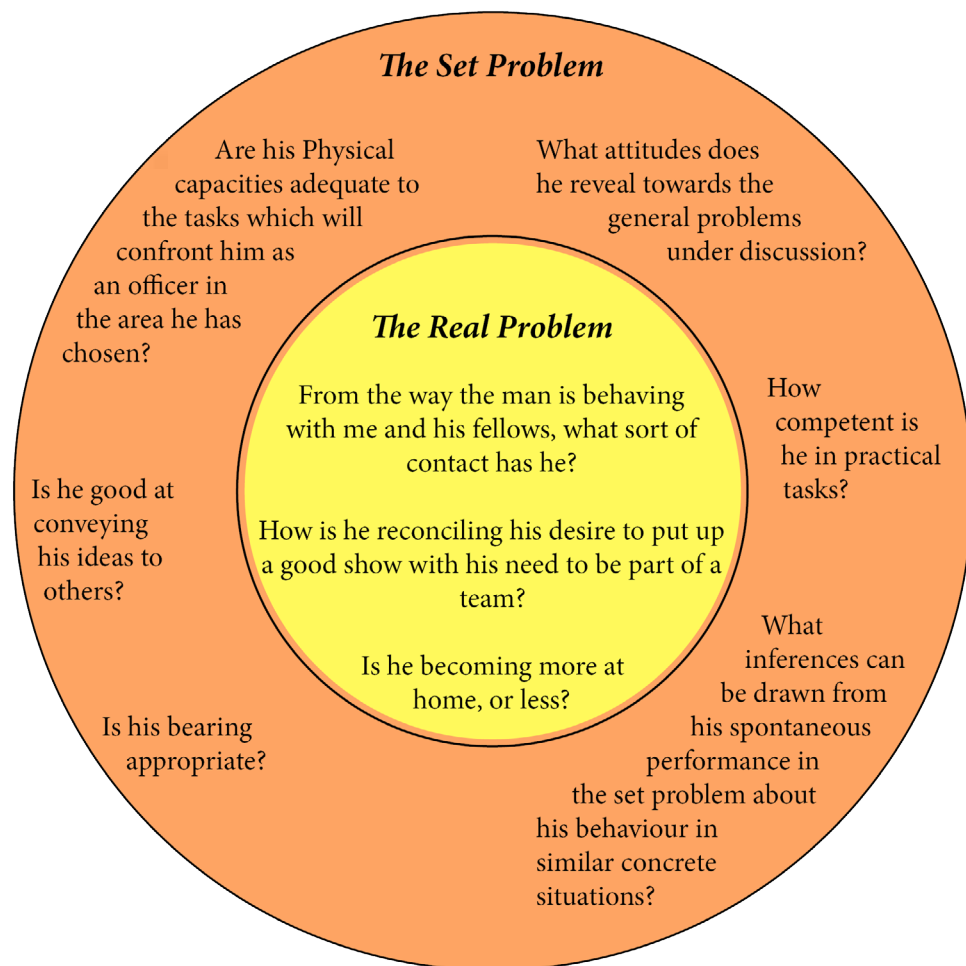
The Set Problem

Are his Physical capacities adequate to the tasks which will confront him as an officer in the area he has chosen?

What attitudes does he reveal towards the general problems under discussion?

The Real Problem

From the way the man is behaving with me and his fellows, what sort of contact has he?

How is he reconciling his desire to put up a good show with his need to be part of a team?

Is he becoming more at home, or less?

How competent is he in practical tasks?

Is he good at conveying his ideas to others?

What inferences can be drawn from his spontaneous performance in the set problem about his behaviour in similar concrete situations?

Is his bearing appropriate?